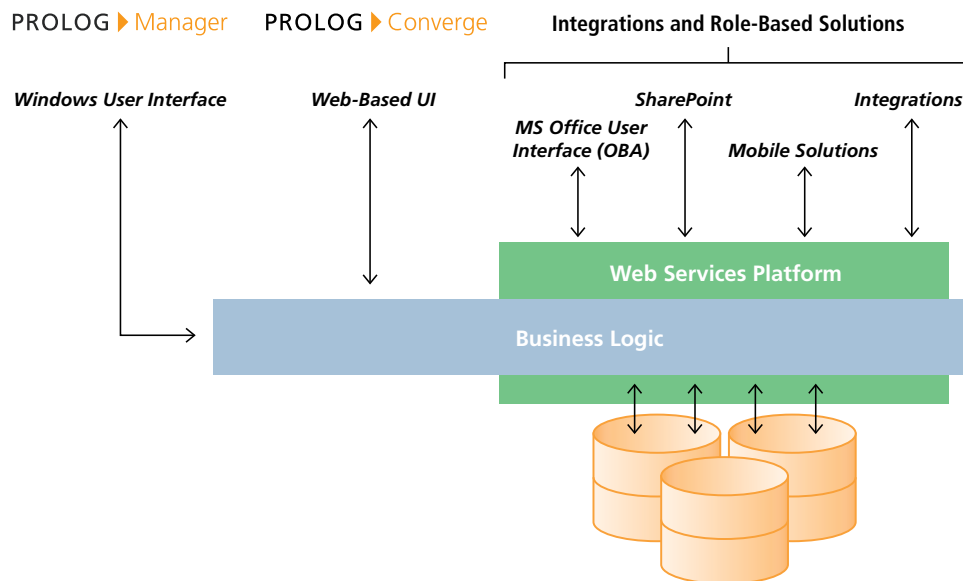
PROLOG Manager PROLOG Converge Integrations and Role-Based Solutions

Windows User Interface

Web-Based UI

SharePoint

Integrations

MS Office User Interface (OBA)

Mobile Solutions

Web Services Platform

Business Logic